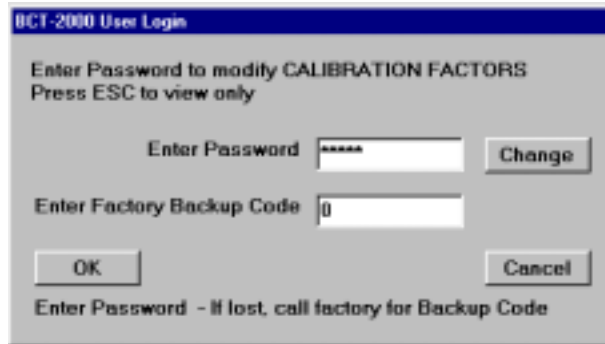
BCT-2000 User Login

Enter Password to modify CALIBRATION FACTORS
Press ESC to view only

Enter Password *****

Change

Enter Factory Backup Code 0

OK

Cancel

Enter Password - If lost, call factory for Backup Code